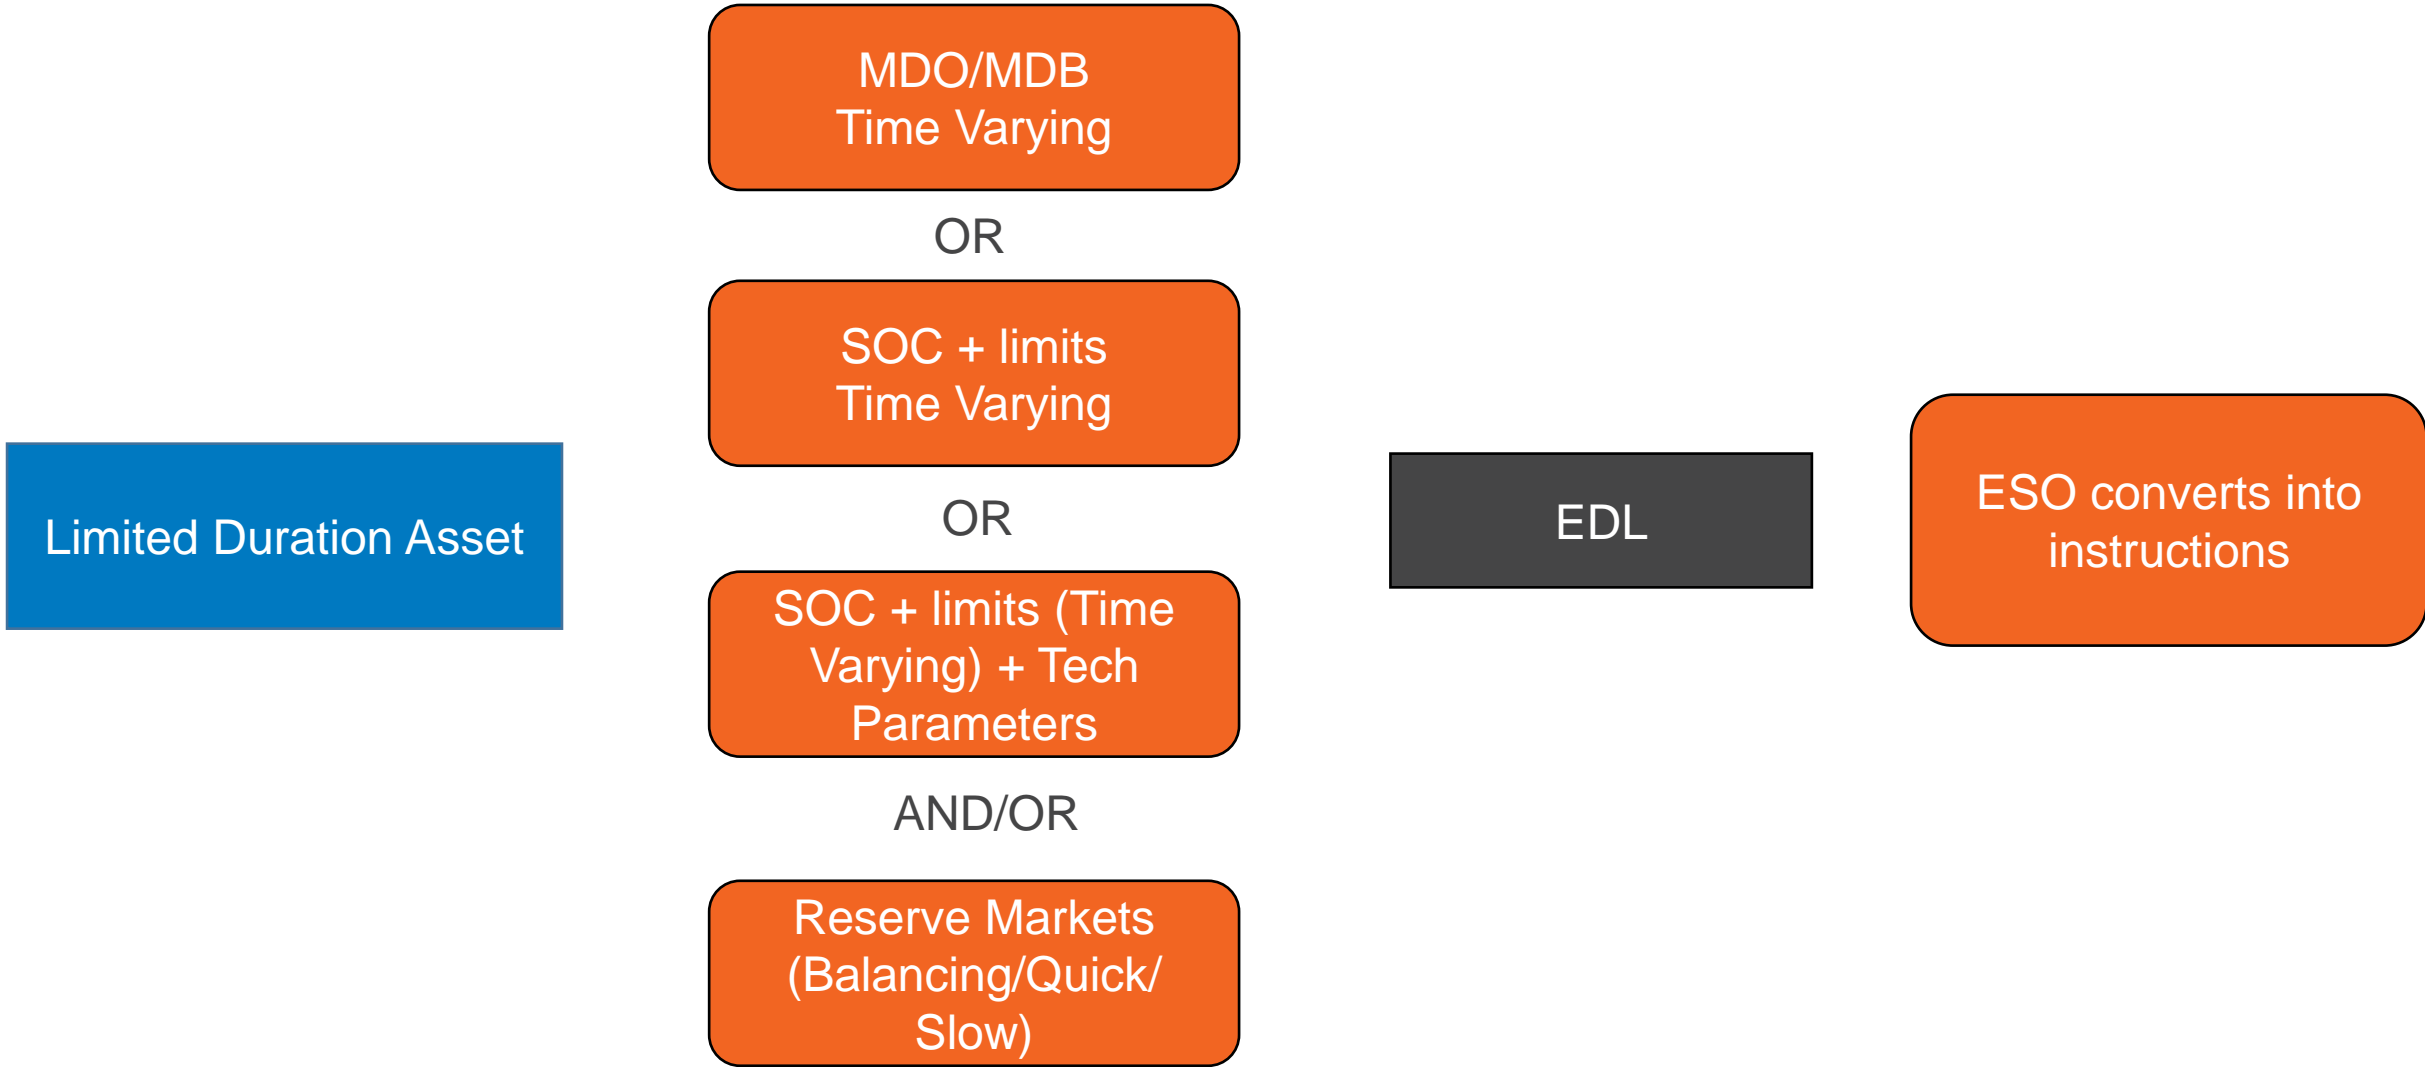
Limited Duration Asset

MDO/MDB
Time Varying

OR

SOC + limits
Time Varying

OR

SOC + limits (Time Varying) + Tech Parameters

AND/OR

Reserve Markets (Balancing/Quick/ Slow)

EDL

ESO converts into instructions